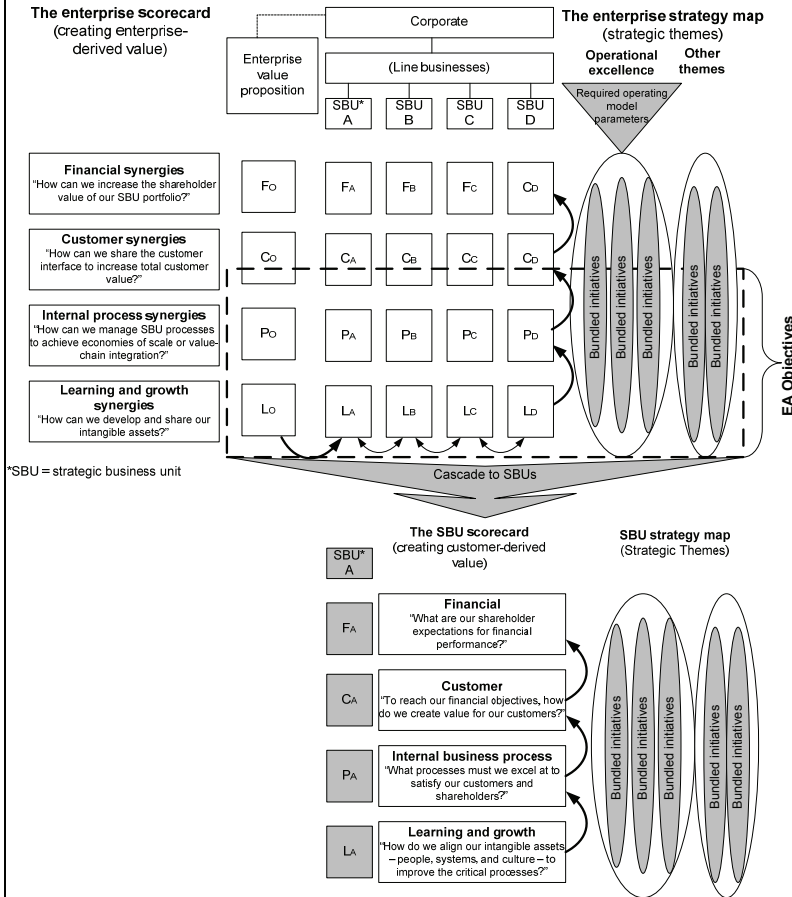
The enterprise scorecard
(creating enterprise-derived value)

Corporate

The enterprise strategy map
(strategic themes)

Enterprise value proposition

(Line businesses)

Operational excellence

Other themes

SBU* A

SBU B

SBU C

SBU D

Required operating model parameters

Financial synergies
"How can we increase the shareholder value of our SBU portfolio?"

$F_O$ $F_A$ $F_B$ $F_C$ $C_D$

Customer synergies
"How can we share the customer interface to increase total customer value?"

$C_O$ $C_A$ $C_B$ $C_C$ $C_D$

Internal process synergies
"How can we manage SBU processes to achieve economies of scale or value-chain integration?"

$P_O$ $P_A$ $P_B$ $P_C$ $P_D$

Learning and growth synergies
"How can we develop and share our intangible assets?"

$L_O$ $L_A$ $L_B$ $L_C$ $L_D$

Bundled initiatives
Bundled initiatives
Bundled initiatives
Bundled initiatives
Bundled initiatives

EA Objectives

*SBU = strategic business unit

Cascade to SBUs

The SBU scorecard
(creating customer-derived value)

SBU strategy map
(Strategic Themes)

SBU* A

$F_A$
Financial
"What are our shareholder expectations for financial performance?"

$C_A$
Customer
"To reach our financial objectives, how do we create value for our customers?"

$P_A$
Internal business process
"What processes must we excel at to satisfy our customers and shareholders?"

$L_A$
Learning and growth
"How do we align our intangible assets – people, systems, and culture – to improve the critical processes?"

Bundled initiatives
Bundled initiatives
Bundled initiatives
Bundled initiatives
Bundled initiatives